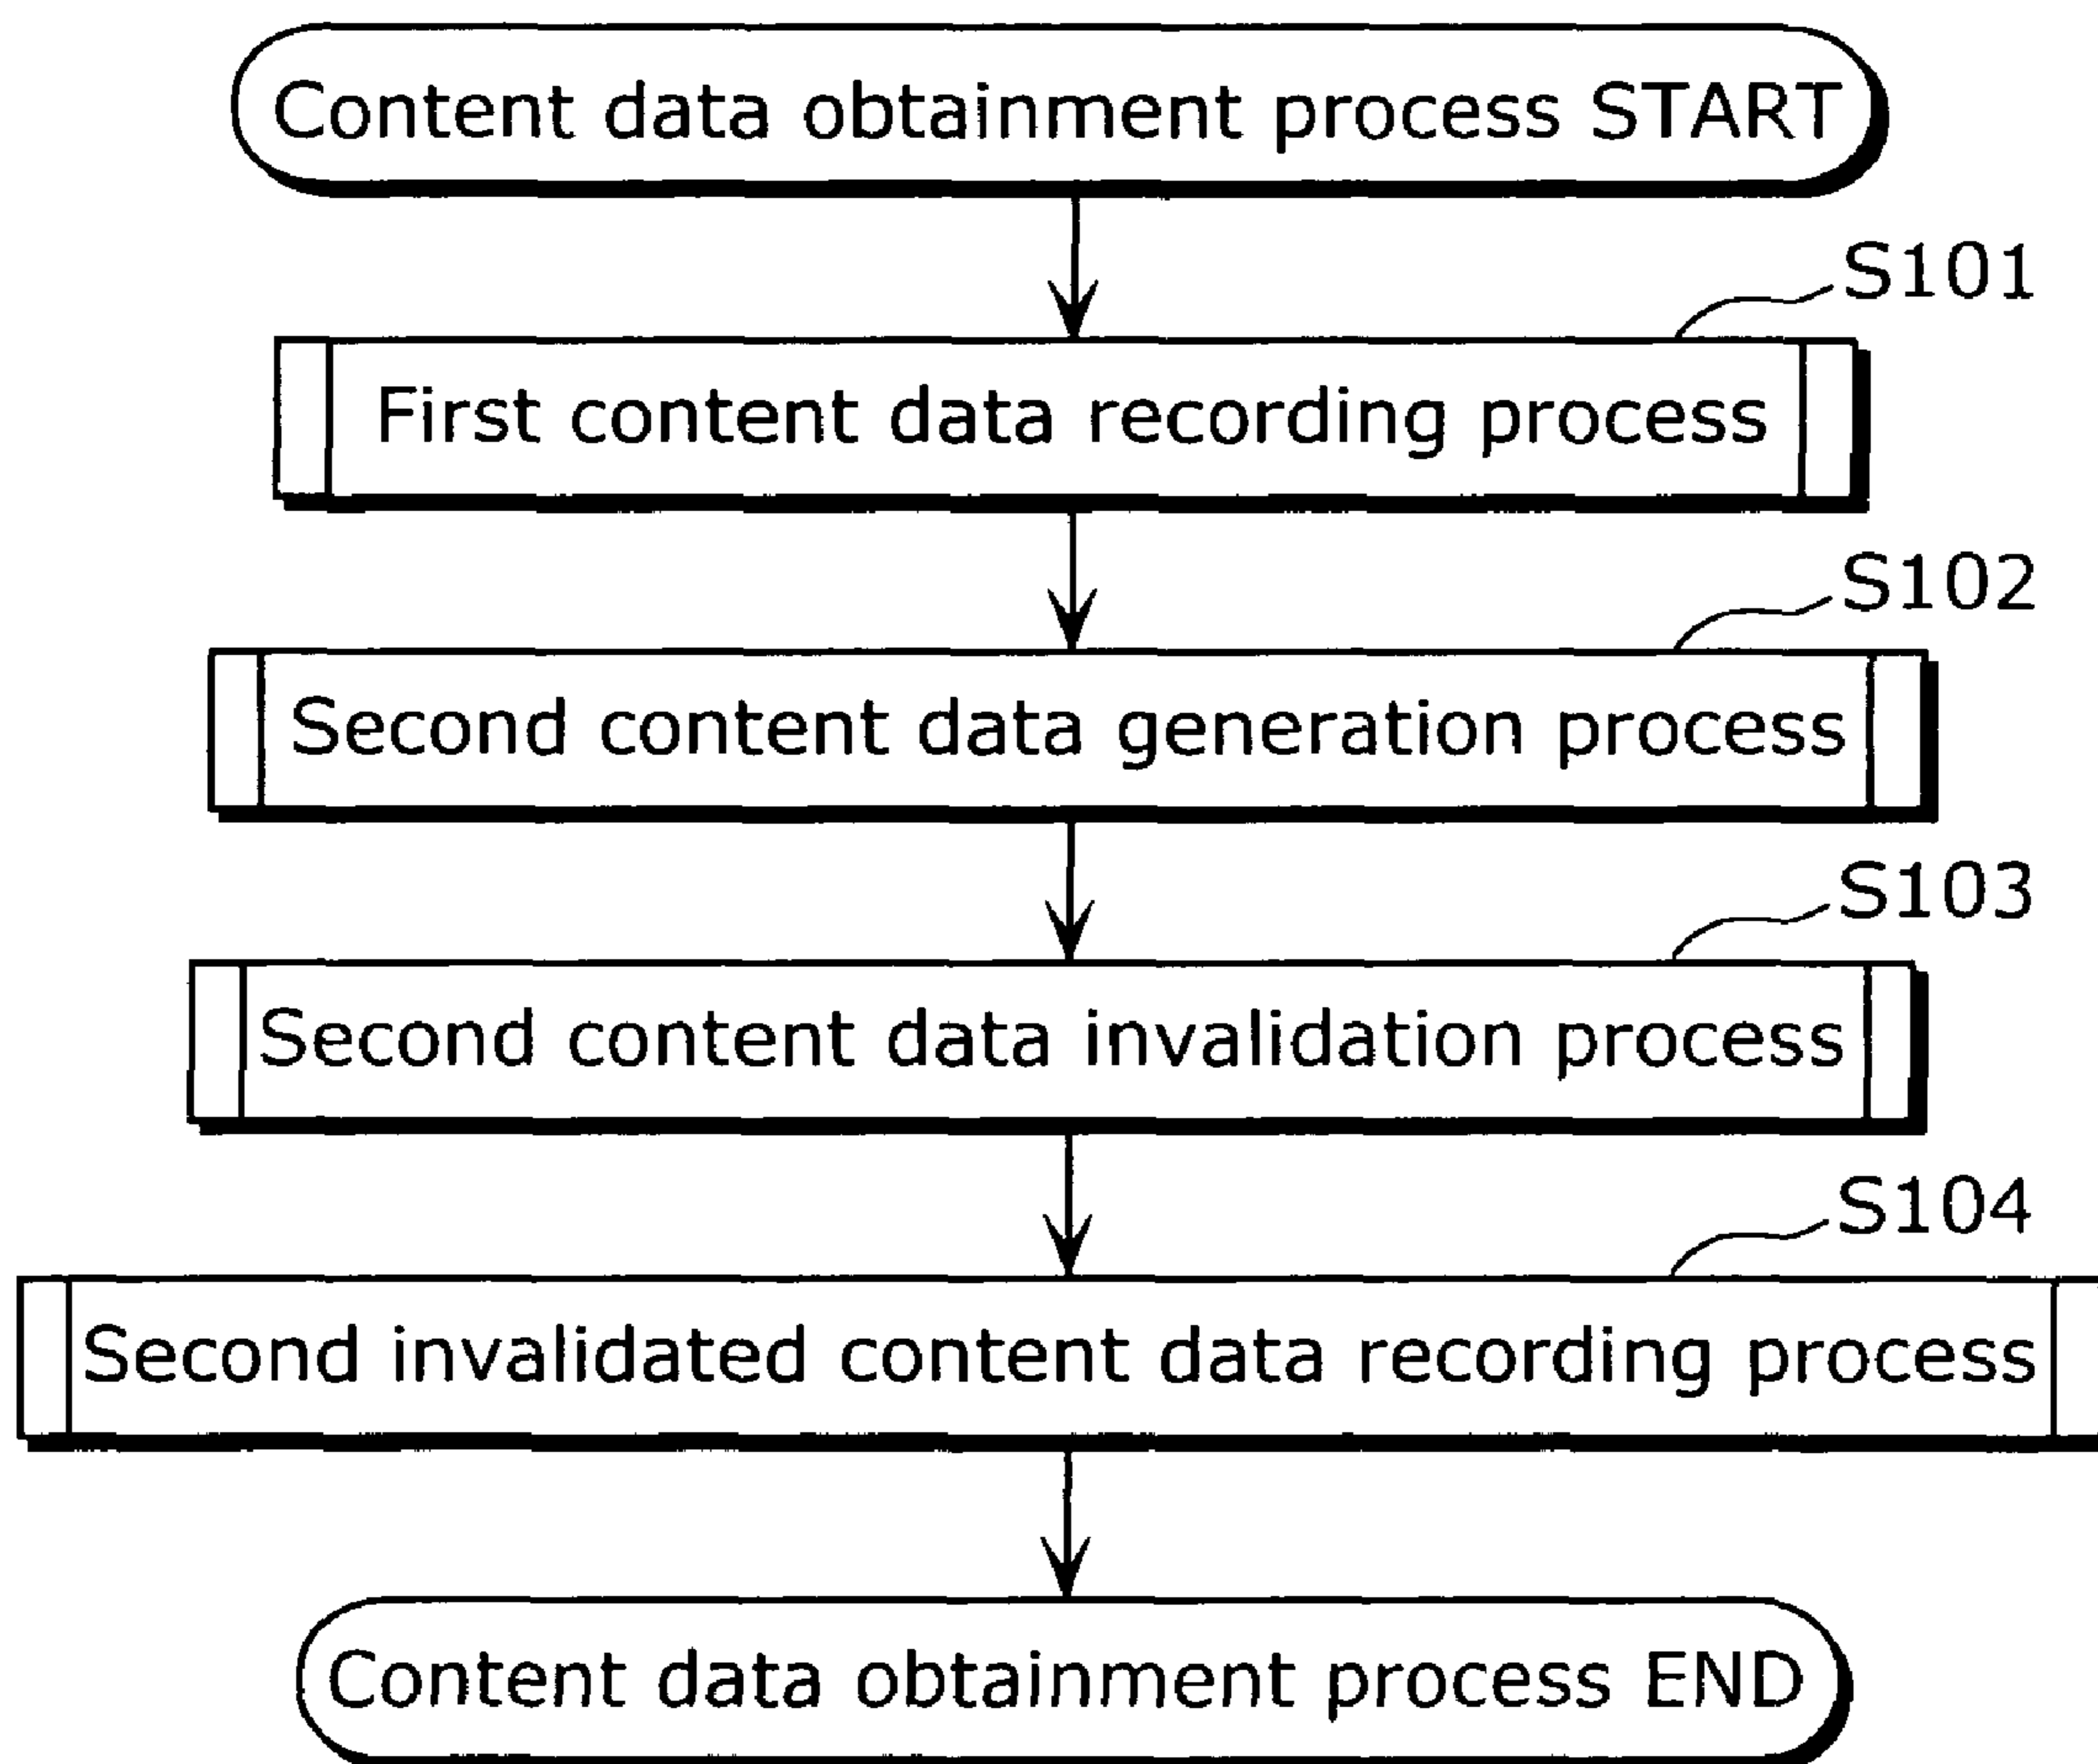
Content data obtainment process START

S101

First content data recording process

S102

Second content data generation process

S103

Second content data invalidation process

S104

Second invalidated content data recording process

Content data obtainment process END